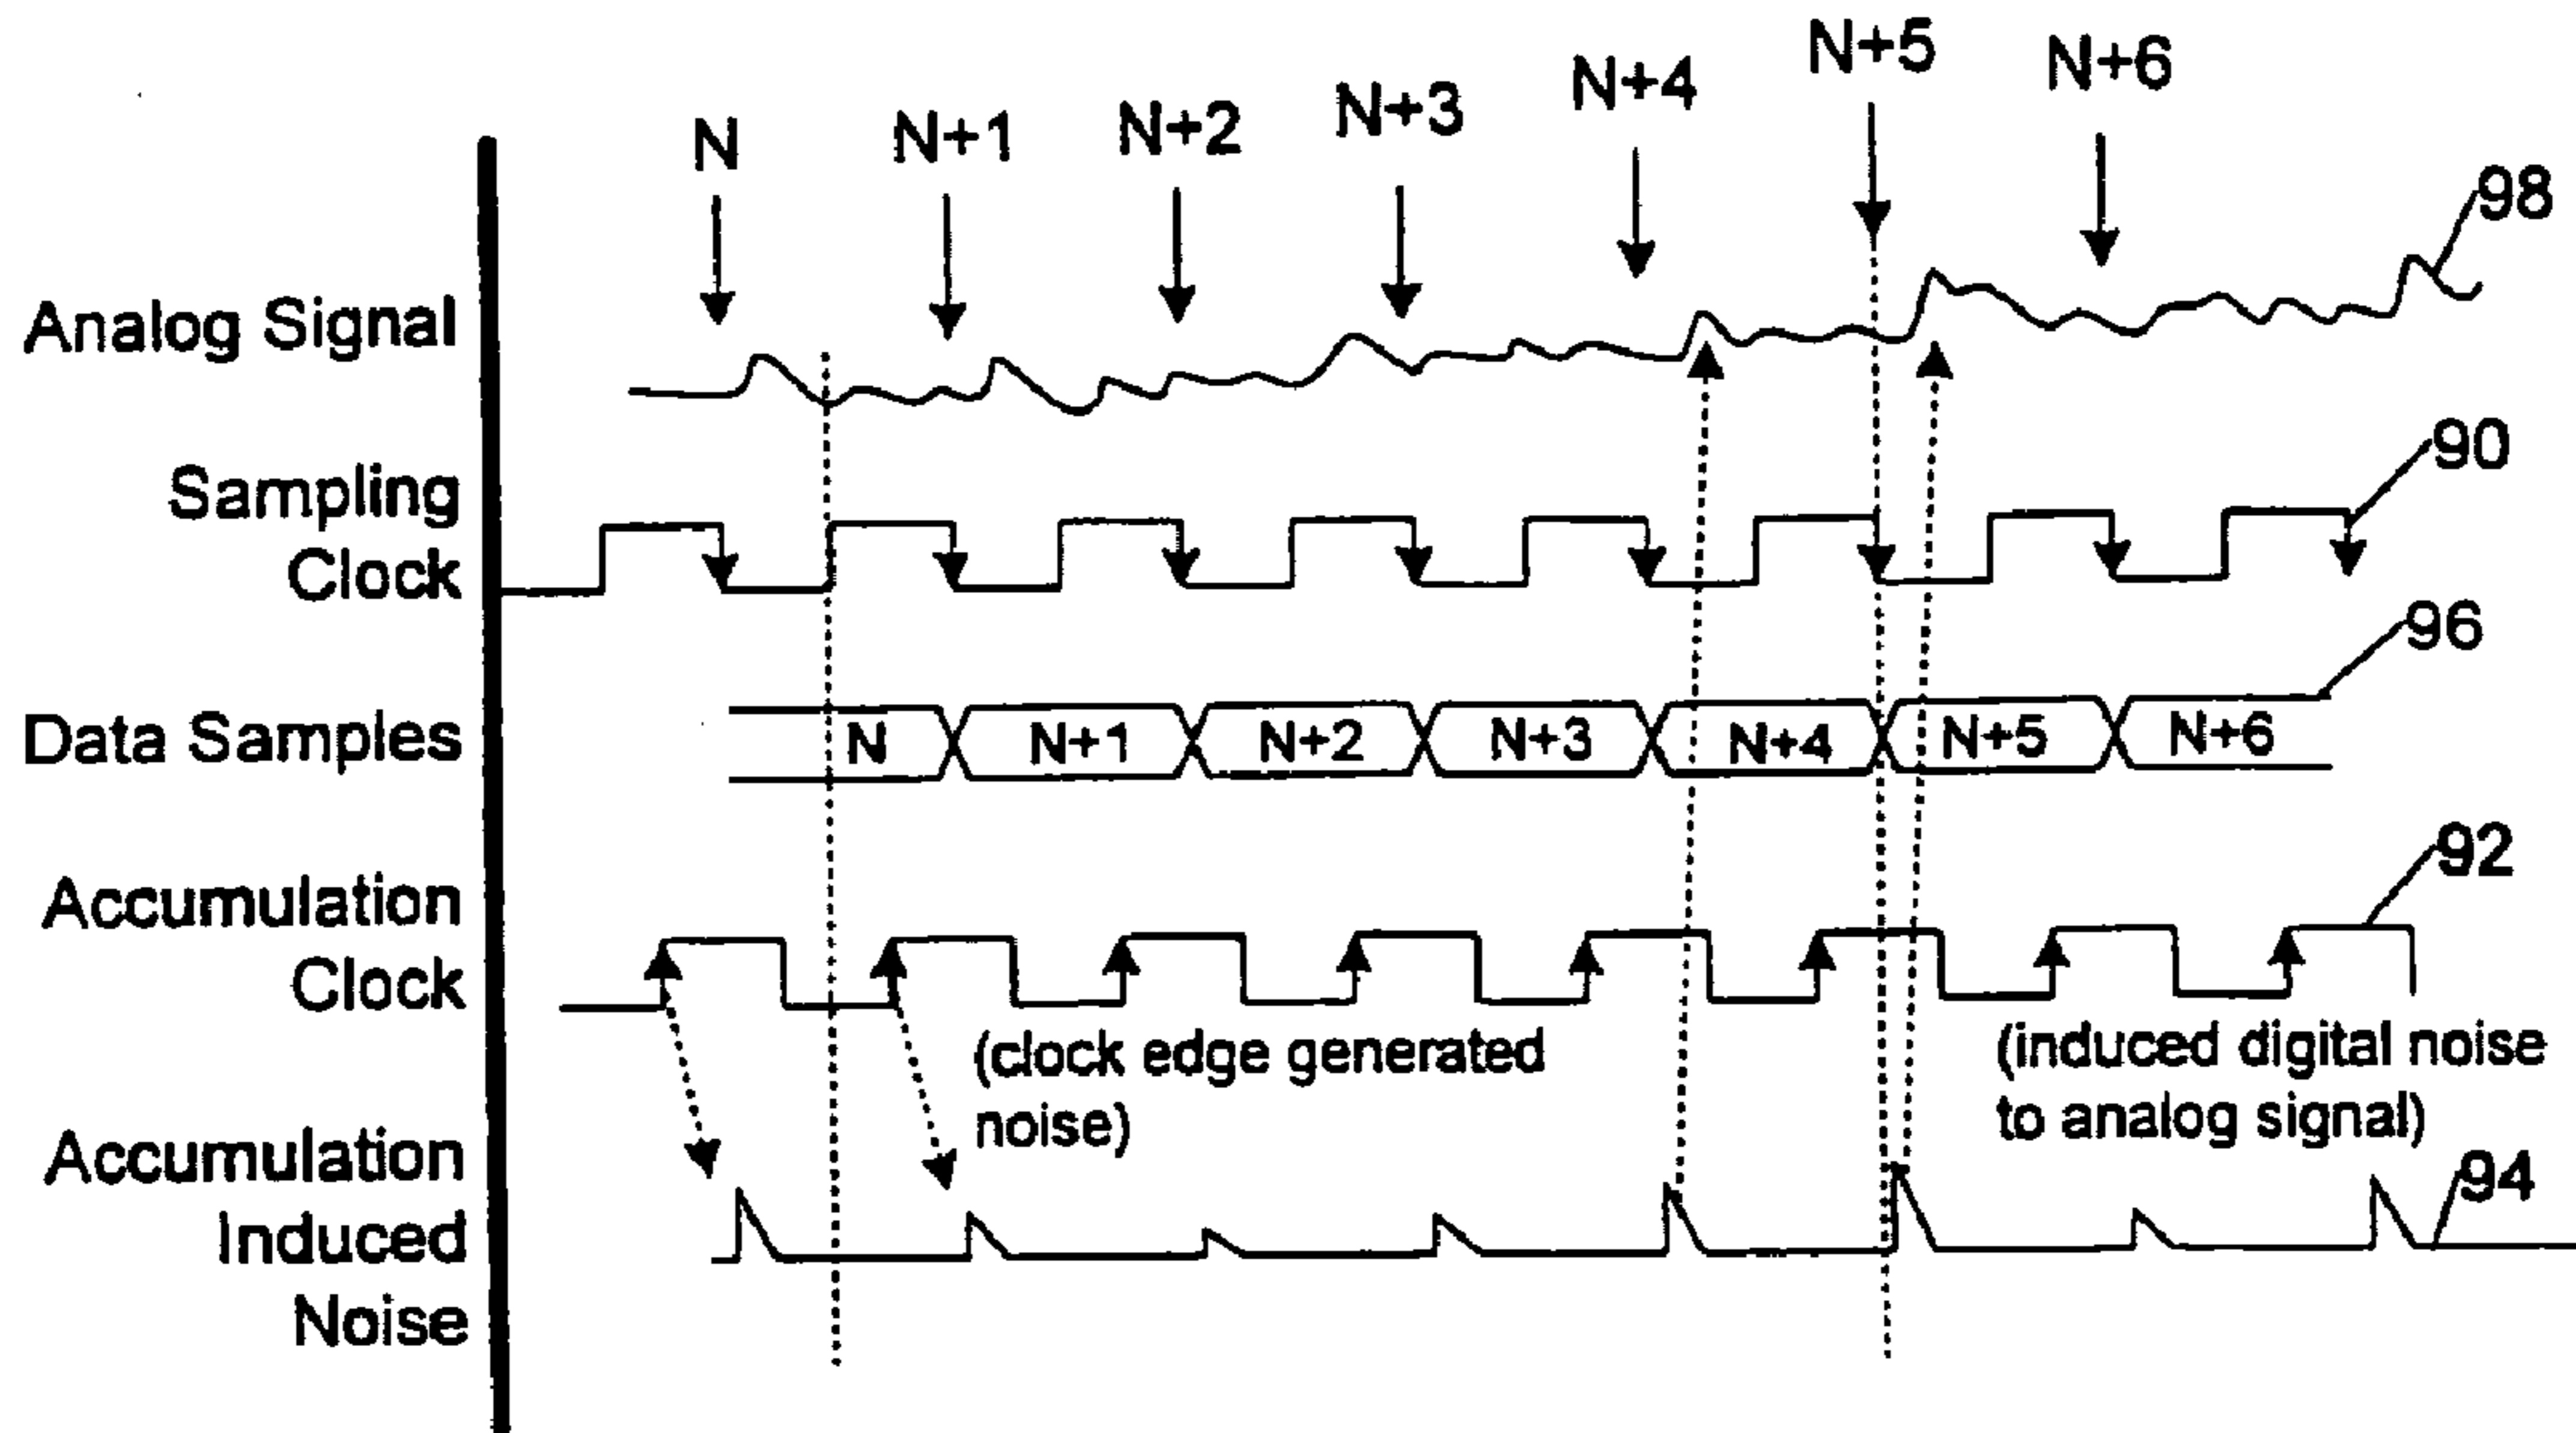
N N+1 N+2 N+3 N+4 N+5 N+6

98

Analog Signal

90

Sampling Clock

96

Data Samples

N N+1 N+2 N+3 N+4 N+5 N+6

92

Accumulation Clock

(clock edge generated noise)

(induced digital noise to analog signal)

Accumulation Induced Noise

94